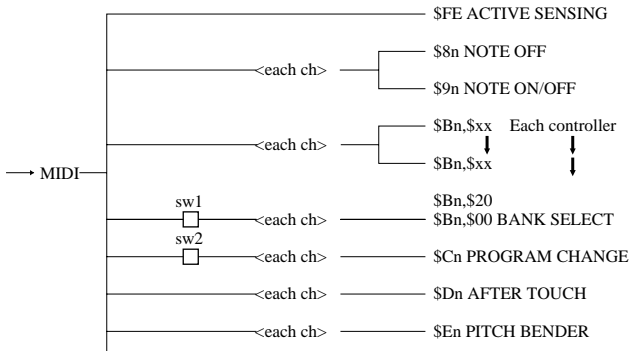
\$FE ACTIVE SENSING

<each ch>

\$8n NOTE OFF

\$9n NOTE ON/OFF

<each ch>

\$Bn,\$xx Each controller

\$Bn,\$xx

MIDI

sw1

<each ch>

\$Bn,\$20

\$Bn,\$00 BANK SELECT

sw2

<each ch>

\$Cn PROGRAM CHANGE

<each ch>

\$Dn AFTER TOUCH

<each ch>

\$En PITCH BENDER